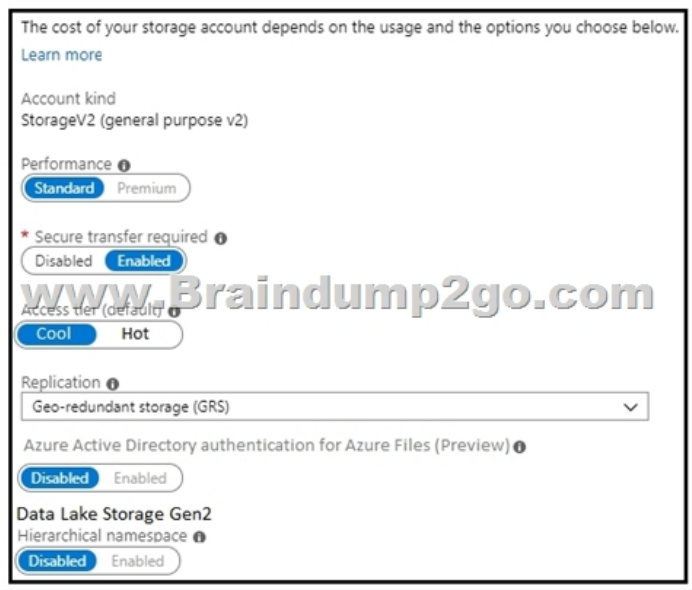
The cost of your storage account depends on the usage and the options you choose below.
Learn more

Account kind
StorageV2 (general purpose v2)

Performance
Standard Premium

* Secure transfer required
Disabled Enabled

www.Braindump2go.com

Access tier (default)
Cool Hot

Replication
Geo-redundant storage (GRS)

Azure Active Directory authentication for Azure Files (Preview)
Disabled Enabled

Data Lake Storage Gen2
Hierarchical namespace
Disabled Enabled